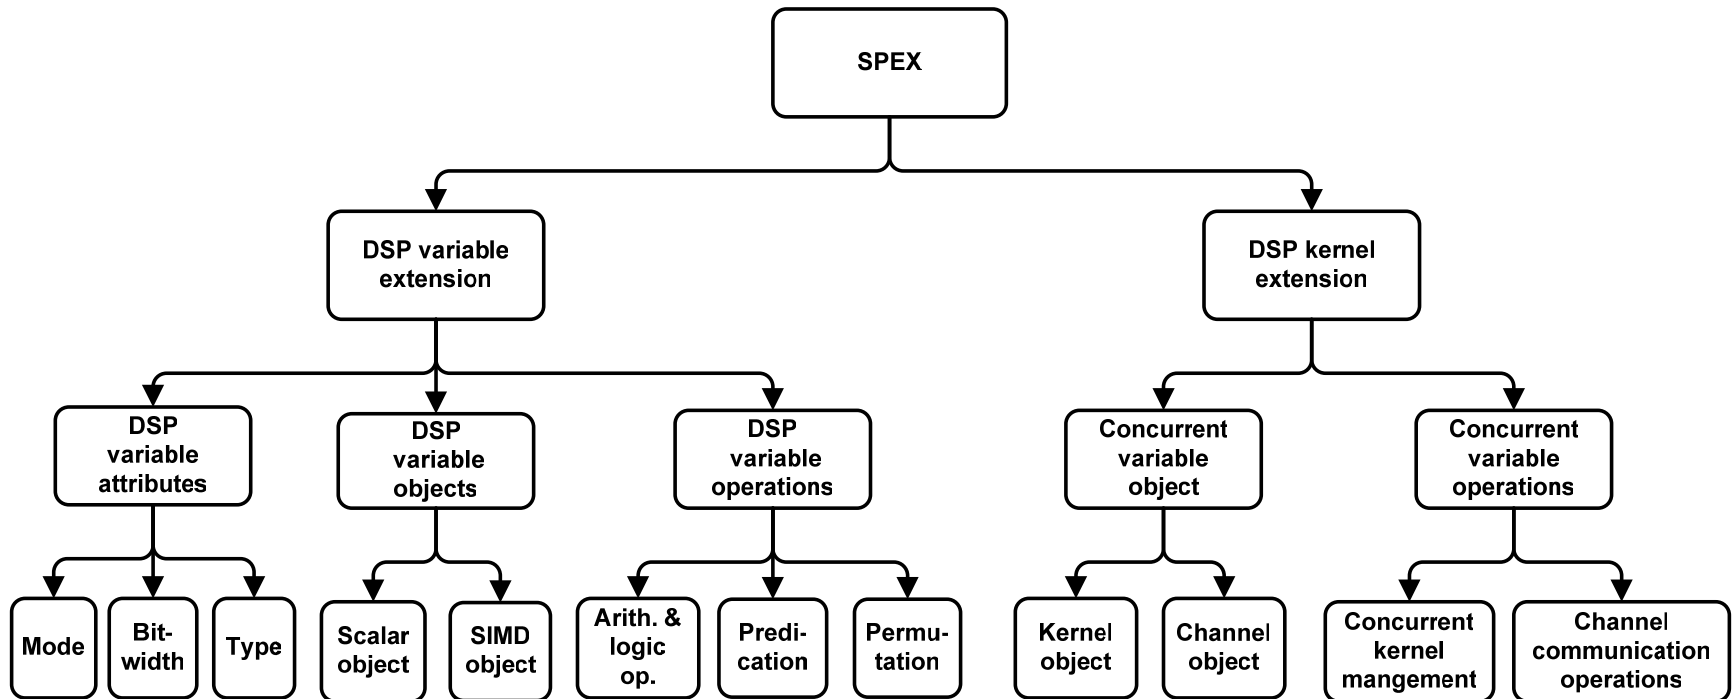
SPEX

DSP variable extension

DSP kernel extension

DSP variable attributes

DSP variable objects

DSP variable operations

Concurrent variable object

Concurrent variable operations

Mode

Bit-width

Type

Scalar object

SIMD object

Arith. & logic op.

Predication

Permutation

Kernel object

Channel object

Concurrent kernel mangement

Channel communication operations